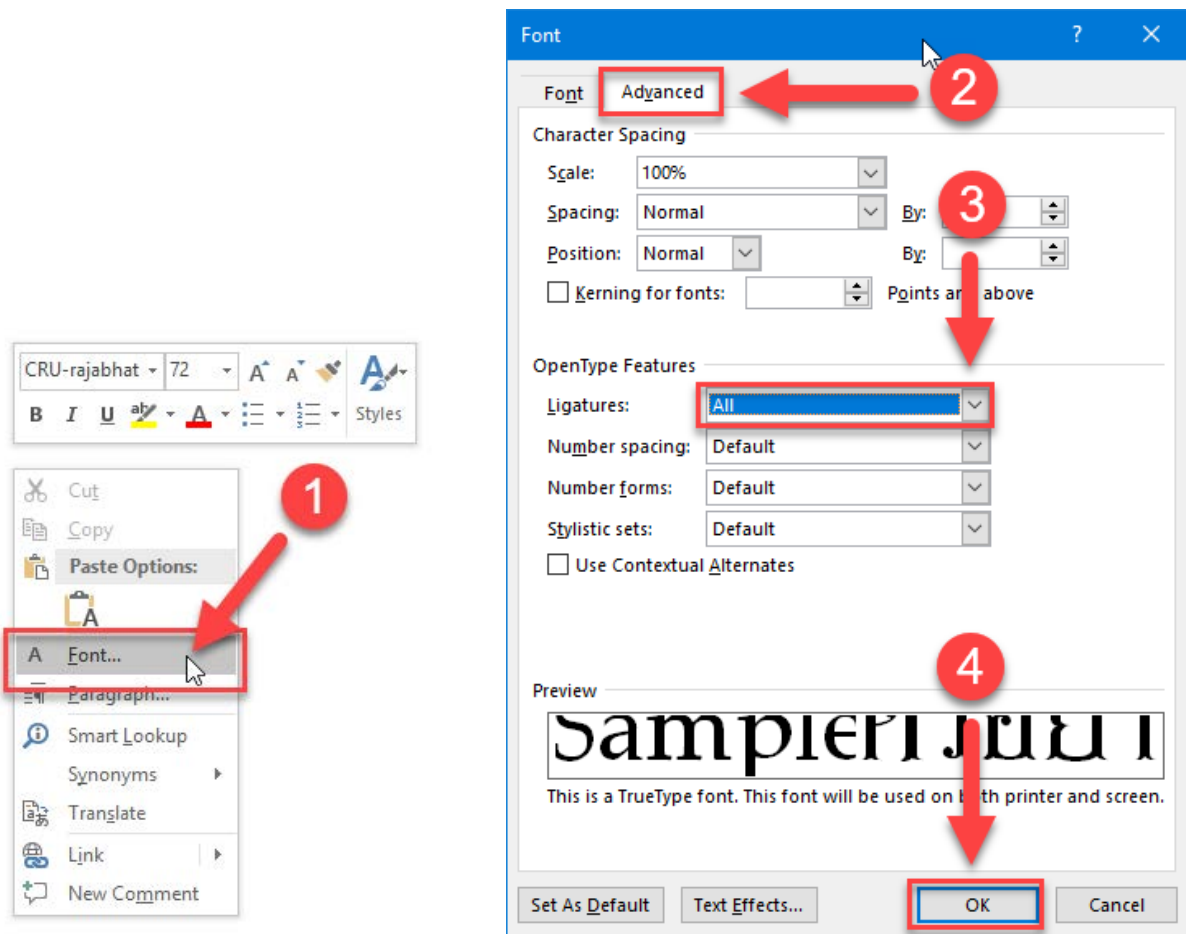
CRU-rajabhat 72
B I U
Styles

Cut
Copy
Paste Options:
Font...
Paragraph...
Smart Lookup
Synonyms
Translate
Link
New Comment

1

Font
?
Font Advanced
2
Character Spacing
Scale: 100%
Spacing: Normal By:
3
Position: Normal By:
Kerning for fonts: Points and above

OpenType Features
Ligatures: All
Number spacing: Default
Number forms: Default
Stylistic sets: Default
Use Contextual Alternates

4
Preview
Sample
This is a TrueType font. This font will be used on both printer and screen.

Set As Default Text Effects... OK Cancel